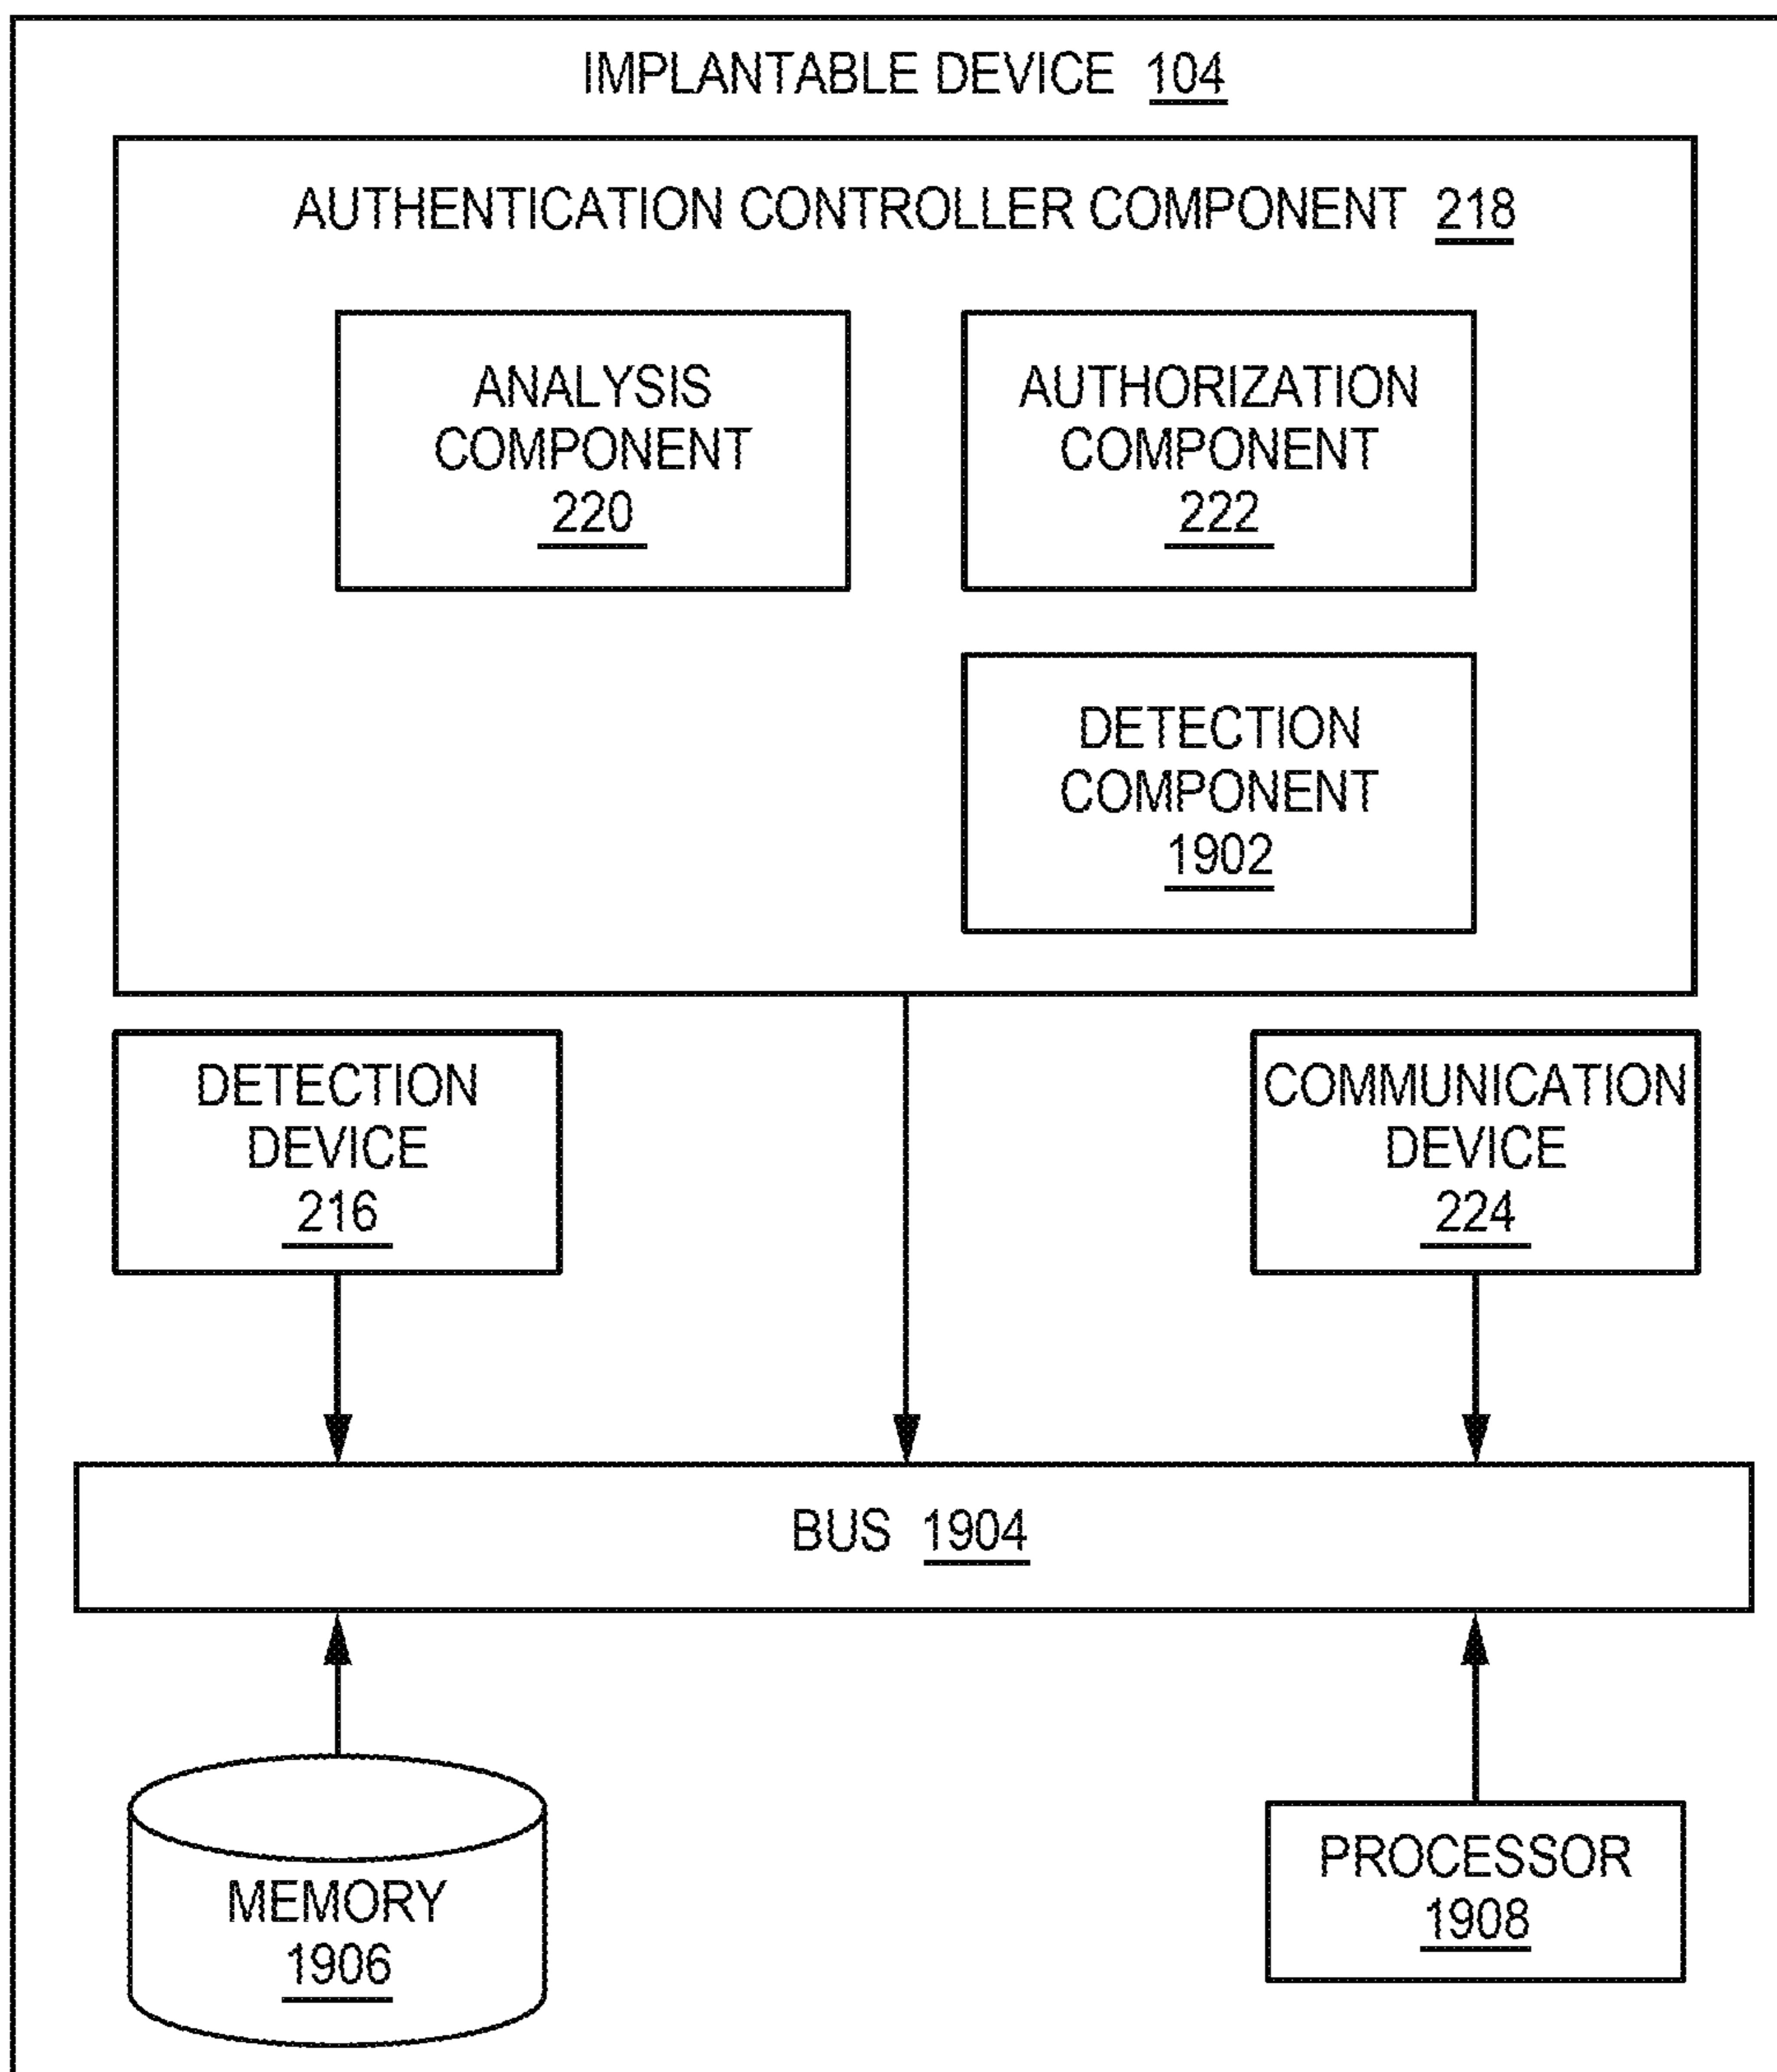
IMPLANTABLE DEVICE 104

AUTHENTICATION CONTROLLER COMPONENT 218

ANALYSIS COMPONENT 220

AUTHORIZATION COMPONENT 222

DETECTION COMPONENT 1902

DETECTION DEVICE 216

COMMUNICATION DEVICE 224

BUS 1904

MEMORY 1906

PROCESSOR 1908